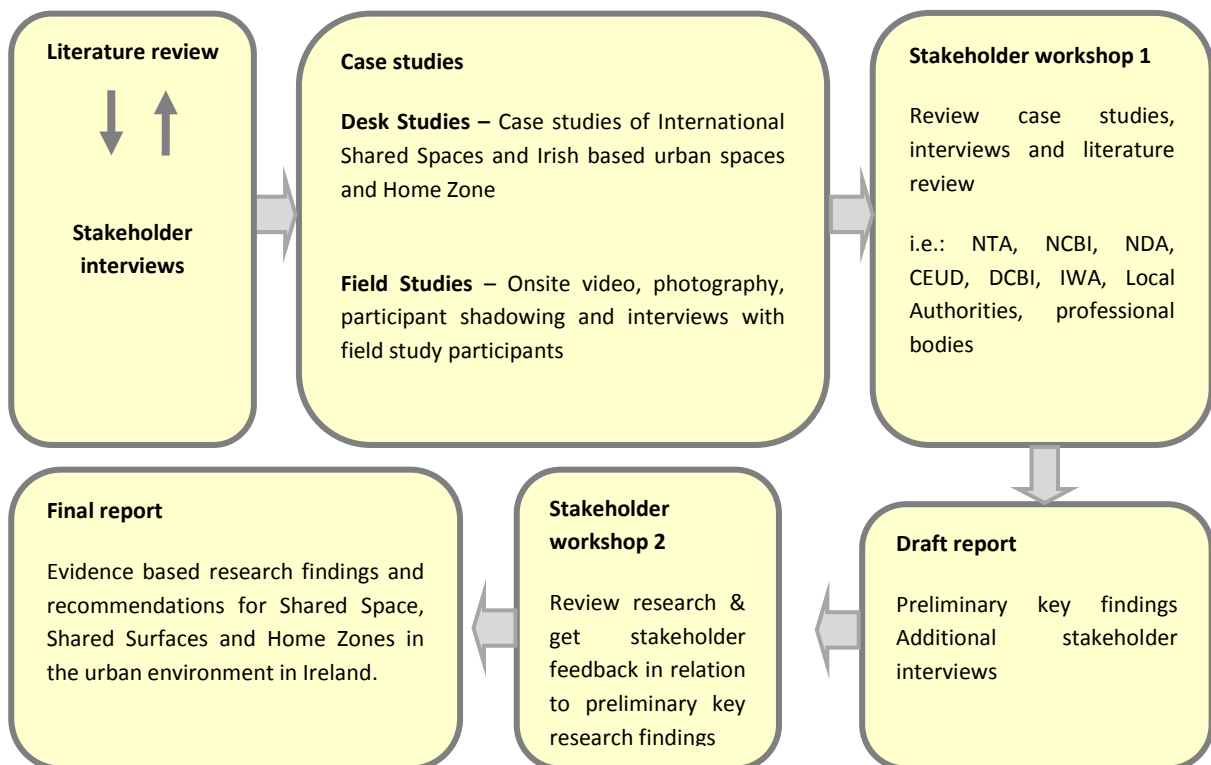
**Literature review**

**Stakeholder interviews**

**Case studies**

**Desk Studies –** Case studies of International Shared Spaces and Irish based urban spaces and Home Zone

**Field Studies** – Onsite video, photography, participant shadowing and interviews with field study participants

**Stakeholder workshop 1**

Review case studies, interviews and literature review

i.e.: NTA, NCBI, NDA, CEUD, DCBI, IWA, Local Authorities, professional bodies

**Draft report**

Preliminary key findings Additional stakeholder interviews

**Stakeholder workshop 2**

Review research & get stakeholder feedback in relation to preliminary key research findings

**Final report**

Evidence based research findings and recommendations for Shared Space, Shared Surfaces and Home Zones in the urban environment in Ireland.